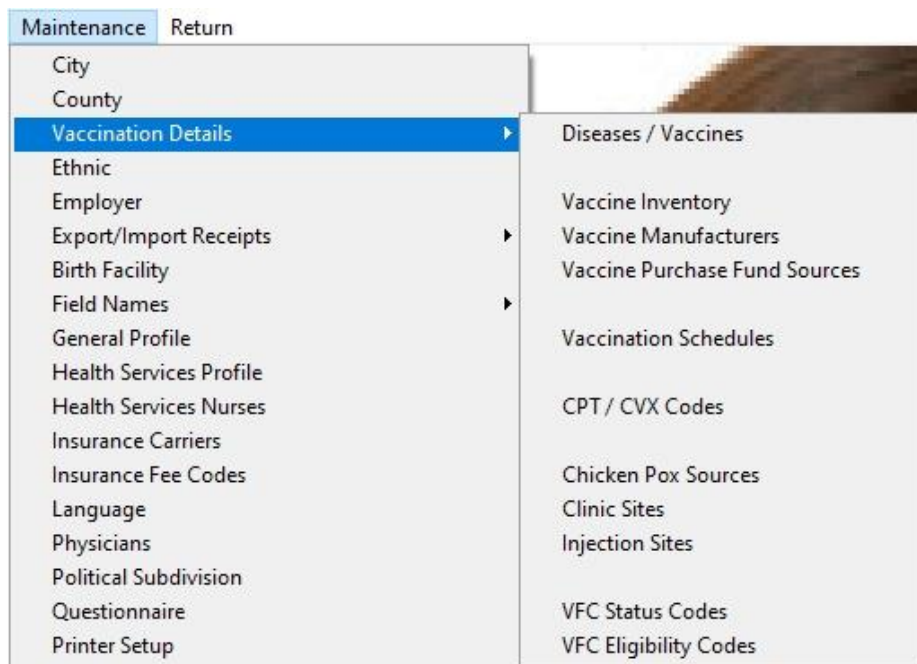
Maintenance Return

City
County
Vaccination Details
Ethnic
Employer
Export/Import Receipts
Birth Facility
Field Names
General Profile
Health Services Profile
Health Services Nurses
Insurance Carriers
Insurance Fee Codes
Language
Physicians
Political Subdivision
Questionnaire
Printer Setup

Diseases / Vaccines

Vaccine Inventory
Vaccine Manufacturers
Vaccine Purchase Fund Sources

Vaccination Schedules

CPT / CVX Codes

Chicken Pox Sources
Clinic Sites
Injection Sites

VFC Status Codes
VFC Eligibility Codes